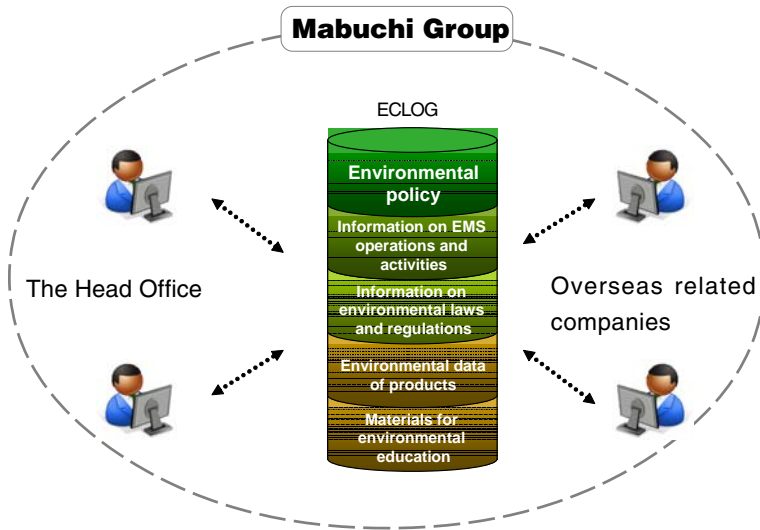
Mabuchi Group

ECLOG

Environmental policy

Information on EMS operations and activities

Information on environmental laws and regulations

Environmental data of products

Materials for environmental education

The Head Office

Overseas related companies